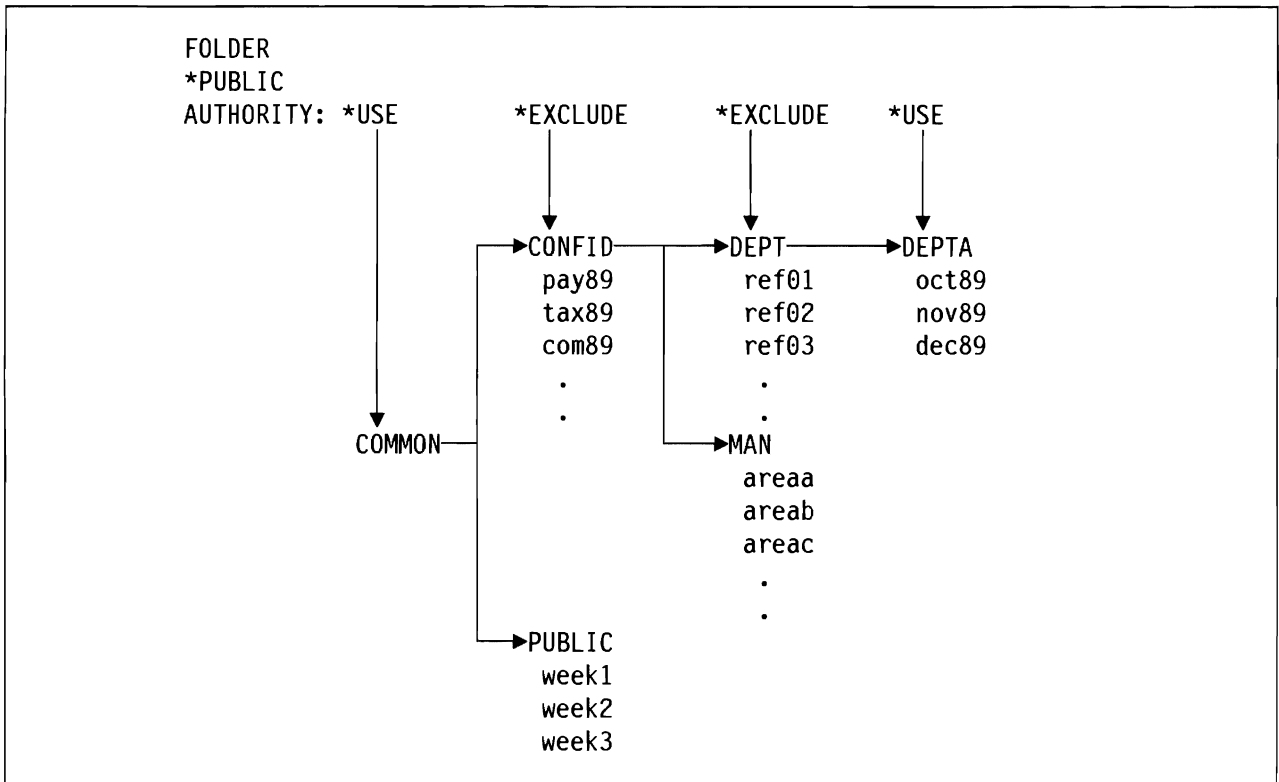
FOLDER
*PUBLIC
AUTHORITY: *USE

*EXCLUDE

*EXCLUDE

*USE

CONFID
pay89
tax89
com89
.
.

DEPT
ref01
ref02
ref03
.
.

DEPTA
oct89
nov89
dec89

COMMON

MAN
areaa
areab
areac
.
.

PUBLIC
week1
week2
week3